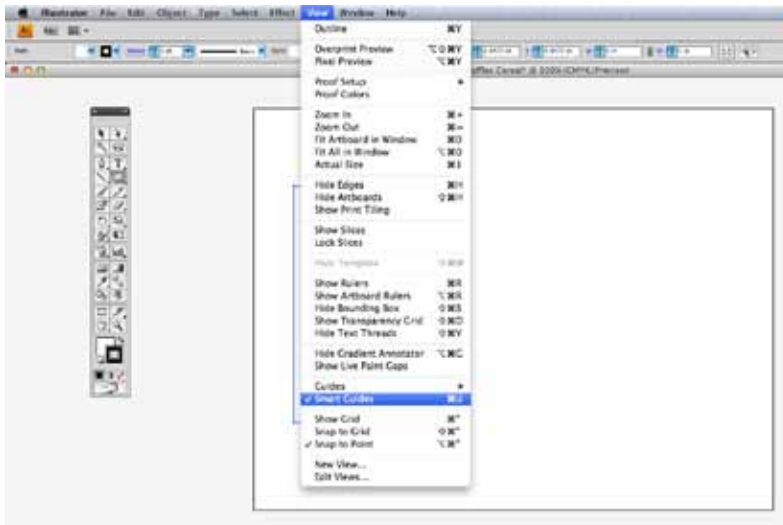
Illustrator File Edit Object Type Select Effect View Window Help

Outline ⌘Y

Overprint Preview ⌥⇧⌘Y
Pixel Preview ⌥⌘Y

Proof Setup
Proof Colors

Zoom In ⌘+
Zoom Out ⌘−
Fit Artboard in Window ⌘0
Fit All in Window ⌥⌘0
Actual Size ⌘1

Hide Edges ⌘H
Hide Artboards ⇧⌘H
Show Print Tiling

Show Slices
Lock Slices

Hide Template ⇧⌘W

Show Rulers ⌘R
Show Artboard Rulers ⌥⌘R
Hide Bounding Box ⇧⌘B
Show Transparency Grid ⇧⌘D
Hide Text Threads ⇧⌘Y

Hide Gradient Annotator ⌥⌘G
Show Live Paint Gaps

Guides
✓ Smart Guides ⌘U

Show Grid ⌘"
Snap to Grid ⇧⌘"
✓ Snap to Point ⌥⌘"

New View...
Edit Views...

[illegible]ffles Cereal* @ 100% (CMYK/Preview)